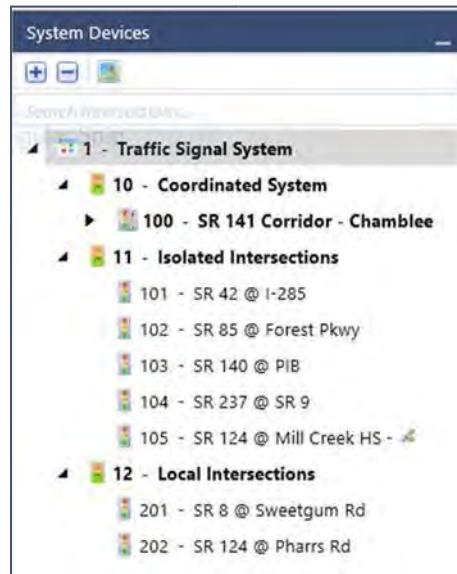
System Devices

Search Intersections...

1 - Traffic Signal System
10 - Coordinated System
100 - SR 141 Corridor - Chamblee
11 - Isolated Intersections
101 - SR 42 @ I-285
102 - SR 85 @ Forest Pkwy
103 - SR 140 @ PIB
104 - SR 237 @ SR 9
105 - SR 124 @ Mill Creek HS -
12 - Local Intersections
201 - SR 8 @ Sweetgum Rd
202 - SR 124 @ Pharrs Rd